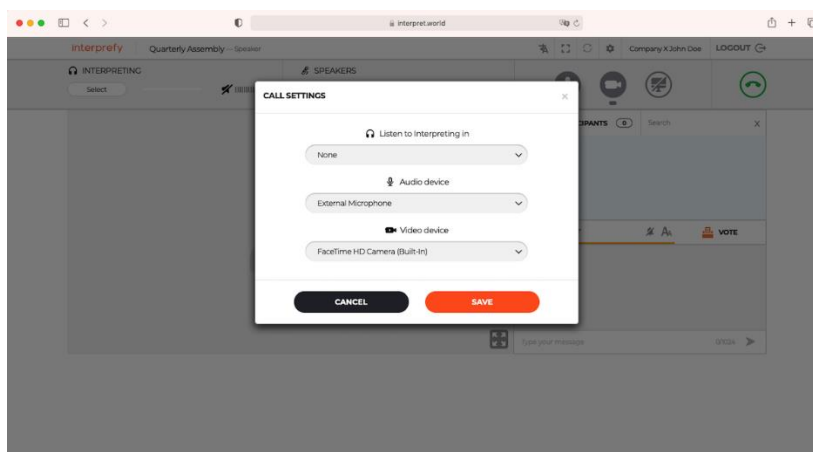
interpret.world

interprefy Quarterly Assembly — Speaker

Company X John Doe LOGOUT

INTERPRETING

Select

SPEAKERS

CALL SETTINGS

Listen to Interpreting in

None

Audio device

External Microphone

Video device

FaceTime HD Camera (Built-In)

CANCEL

SAVE

PANTS

Search

VOTE

Type your message

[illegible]